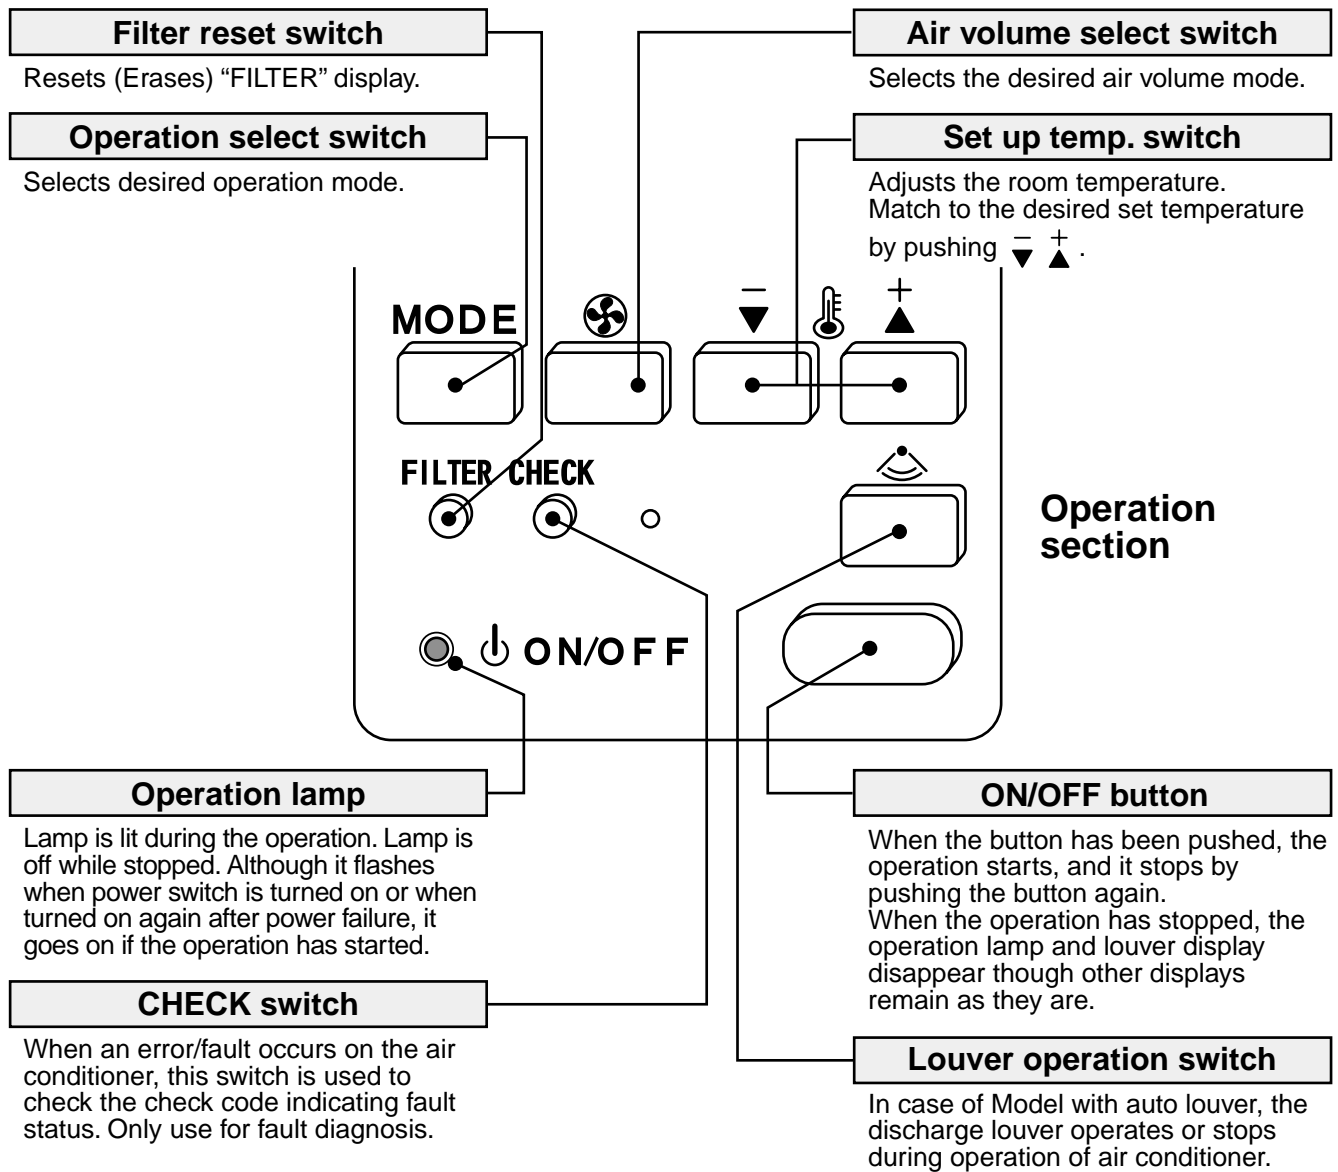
Filter reset switch

Resets (Erases) “FILTER” display.

Operation select switch

Selects desired operation mode.

Air volume select switch

Selects the desired air volume mode.

Set up temp. switch

Adjusts the room temperature. Match to the desired set temperature by pushing $\overline{\blacktriangledown}$ $\overset{+}{\blacktriangle}$.

MODE

$-$ $\blacktriangledown$ $+$ $\blacktriangle$

FILTER CHECK

Operation section

ON/OFF

Operation lamp

Lamp is lit during the operation. Lamp is off while stopped. Although it flashes when power switch is turned on or when turned on again after power failure, it goes on if the operation has started.

CHECK switch

When an error/fault occurs on the air conditioner, this switch is used to check the check code indicating fault status. Only use for fault diagnosis.

ON/OFF button

When the button has been pushed, the operation starts, and it stops by pushing the button again.
When the operation has stopped, the operation lamp and louver display disappear though other displays remain as they are.

Louver operation switch

In case of Model with auto louver, the discharge louver operates or stops during operation of air conditioner.